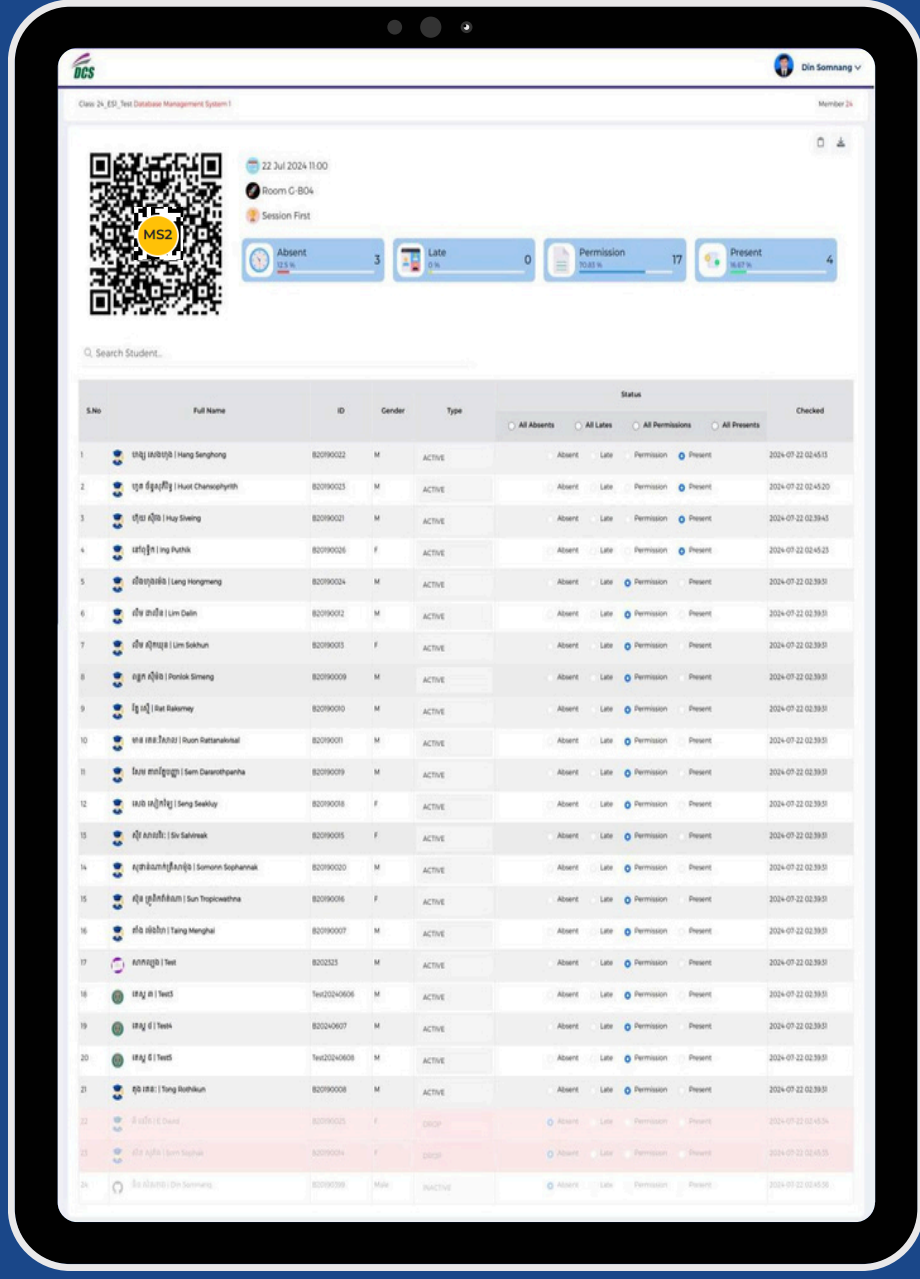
DCS

Din Somnang

Class 24_ESI_Test Database Management System 1

Member 24

MS2

22 Jul 2024 11:00

Room G-B04

Session First

| Absent 12.5 % | 3 |
|---|---|
| Late 0 % | 0 |
| Permission 70.83 % | 17 |
| Present 16.67 % | 4 |

Search Student...

| S.No | Full Name | ID | Gender | Type | Status (All Absents / All Lates / All Permissions / All Presents) | Checked |
|---|---|---|---|---|---|---|
| 1 | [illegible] \| Hang Senghong | B20190022 | M | ACTIVE | Absent Late Permission Present | 2024-07-22 02:45:13 |
| 2 | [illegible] \| Huot Chansophyrith | B20190025 | M | ACTIVE | Absent Late Permission Present | 2024-07-22 02:45:20 |
| 3 | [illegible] \| Huy Siveing | B20190021 | M | ACTIVE | Absent Late Permission Present | 2024-07-22 02:39:43 |
| 4 | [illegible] \| Ing Puthik | B20190026 | F | ACTIVE | Absent Late Permission Present | 2024-07-22 02:45:23 |
| 5 | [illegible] \| Leng Hongmeng | B20190024 | M | ACTIVE | Absent Late Permission Present | 2024-07-22 02:39:51 |
| 6 | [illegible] \| Lim Dalin | B20190012 | M | ACTIVE | Absent Late Permission Present | 2024-07-22 02:39:51 |
| 7 | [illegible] \| Lim Sokhun | B20190013 | F | ACTIVE | Absent Late Permission Present | 2024-07-22 02:39:51 |
| 8 | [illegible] \| Ponlok Simeng | B20190009 | M | ACTIVE | Absent Late Permission Present | 2024-07-22 02:39:51 |
| 9 | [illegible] \| Rat Raksmey | B20190010 | M | ACTIVE | Absent Late Permission Present | 2024-07-22 02:39:51 |
| 10 | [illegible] \| Ruon Rattanakvisal | B20190011 | M | ACTIVE | Absent Late Permission Present | 2024-07-22 02:39:51 |
| 11 | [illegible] \| Sem Dararothpanha | B20190019 | M | ACTIVE | Absent Late Permission Present | 2024-07-22 02:39:51 |
| 12 | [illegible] \| Seng Seakluy | B20190018 | F | ACTIVE | Absent Late Permission Present | 2024-07-22 02:39:51 |
| 13 | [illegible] \| Siv Salvireak | B20190015 | F | ACTIVE | Absent Late Permission Present | 2024-07-22 02:39:51 |
| 14 | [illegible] \| Somonn Sophannak | B20190020 | M | ACTIVE | Absent Late Permission Present | 2024-07-22 02:39:51 |
| 15 | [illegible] \| Sun Tropicwathna | B20190016 | F | ACTIVE | Absent Late Permission Present | 2024-07-22 02:39:51 |
| 16 | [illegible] \| Taing Menghai | B20190007 | M | ACTIVE | Absent Late Permission Present | 2024-07-22 02:39:51 |
| 17 | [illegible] \| Test | B202323 | M | ACTIVE | Absent Late Permission Present | 2024-07-22 02:39:51 |
| 18 | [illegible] \| Test3 | Test20240606 | M | ACTIVE | Absent Late Permission Present | 2024-07-22 02:39:51 |
| 19 | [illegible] \| Test4 | B20240607 | M | ACTIVE | Absent Late Permission Present | 2024-07-22 02:39:51 |
| 20 | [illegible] \| Test5 | Test20240608 | M | ACTIVE | Absent Late Permission Present | 2024-07-22 02:39:51 |
| 21 | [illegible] \| Tong Rothikun | B20190008 | M | ACTIVE | Absent Late Permission Present | 2024-07-22 02:39:51 |
| 22 | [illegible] | B20190023 | F | DROP | Absent Late Permission Present | 2024-07-22 02:45:34 |
| 23 | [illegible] | B20190014 | F | DROP | Absent Late Permission Present | 2024-07-22 02:45:35 |
| 24 | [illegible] \| Din Somnang | B20190159 | Male | INACTIVE | Absent Late Permission Present | 2024-07-22 02:45:36 |